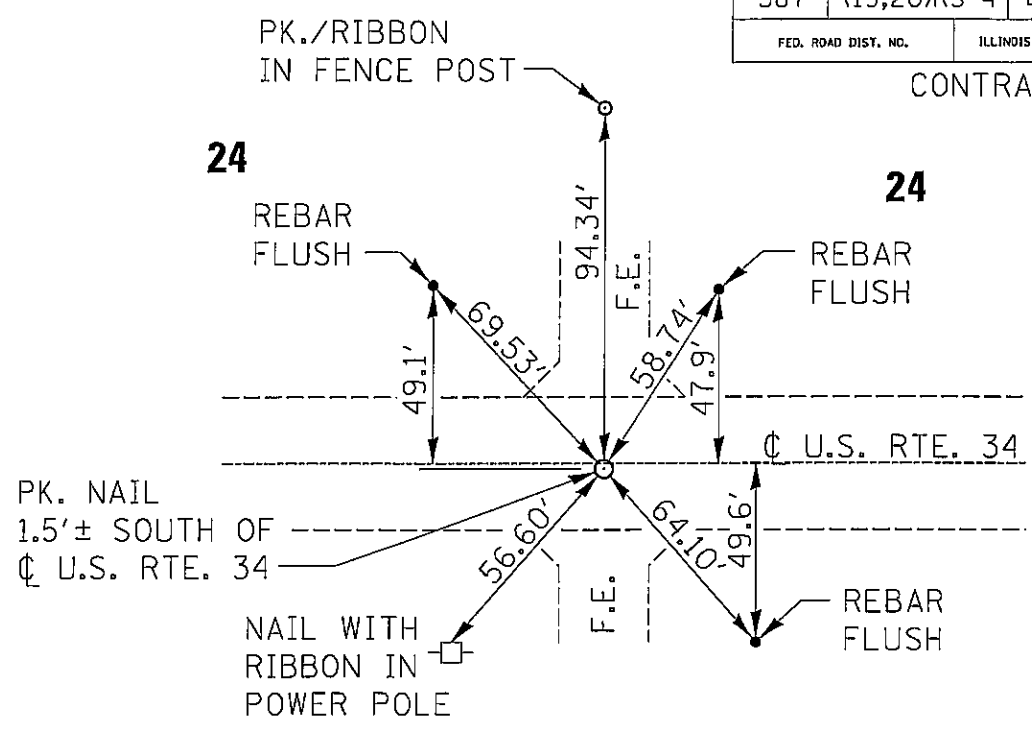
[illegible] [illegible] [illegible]

FED. ROAD DIST. NO. ILLINOIS

CONTRA

PK./RIBBON IN FENCE POST

24

24

REBAR FLUSH

REBAR FLUSH

94.34'

F.E.

69.53'

58.74'

49.1'

47.9'

₵ U.S. RTE. 34

PK. NAIL 1.5'± SOUTH OF ₵ U.S. RTE. 34

56.60'

64.10'

49.6'

F.E.

NAIL WITH RIBBON IN POWER POLE

REBAR FLUSH